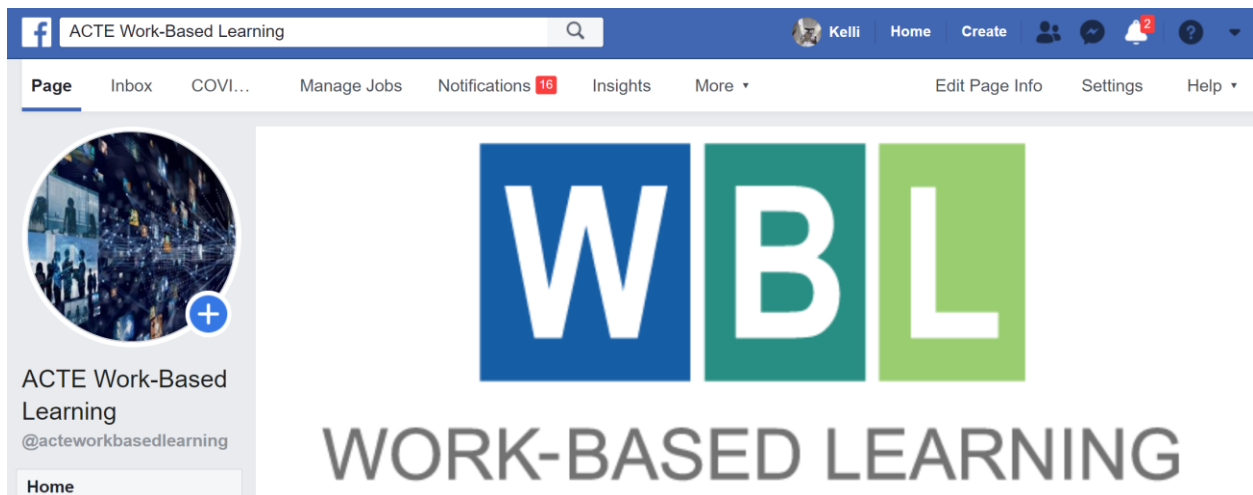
f ACTE Work-Based Learning

Kelli Home Create 2

Page Inbox COVI… Manage Jobs Notifications 16 Insights More ▾ Edit Page Info Settings Help ▾

ACTE Work-Based Learning
@acteworkbasedlearning

Home

W B L

WORK-BASED LEARNING